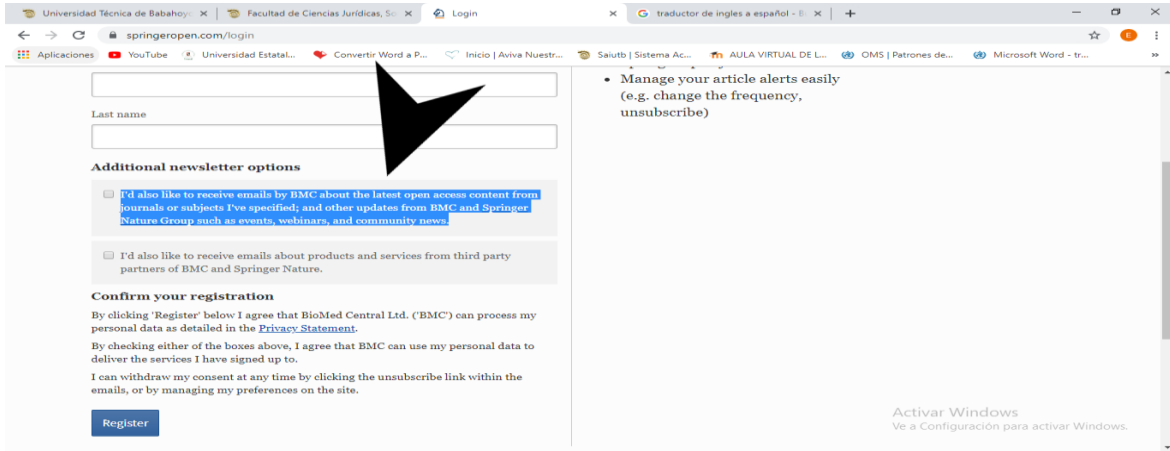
Universidad Técnica de Babahoyo ×
Facultad de Ciencias Jurídicas, So ×
Login ×
traductor de ingles a español - B ×
+

springeropen.com/login

Aplicaciones
YouTube
Universidad Estatal...
Convertir Word a P...
Inicio | Aviva Nuestr...
Saiutb | Sistema Ac...
AULA VIRTUAL DE L...
OMS | Patrones de...
Microsoft Word - tr...

Last name

Additional newsletter options

I'd also like to receive emails by BMC about the latest open access content from journals or subjects I've specified; and other updates from BMC and Springer Nature Group such as events, webinars, and community news.

I'd also like to receive emails about products and services from third party partners of BMC and Springer Nature.

Confirm your registration

By clicking 'Register' below I agree that BioMed Central Ltd. ('BMC') can process my personal data as detailed in the Privacy Statement.

By checking either of the boxes above, I agree that BMC can use my personal data to deliver the services I have signed up to.

I can withdraw my consent at any time by clicking the unsubscribe link within the emails, or by managing my preferences on the site.

Register

• Manage your article alerts easily (e.g. change the frequency, unsubscribe)

Activar Windows
Ve a Configuración para activar Windows.